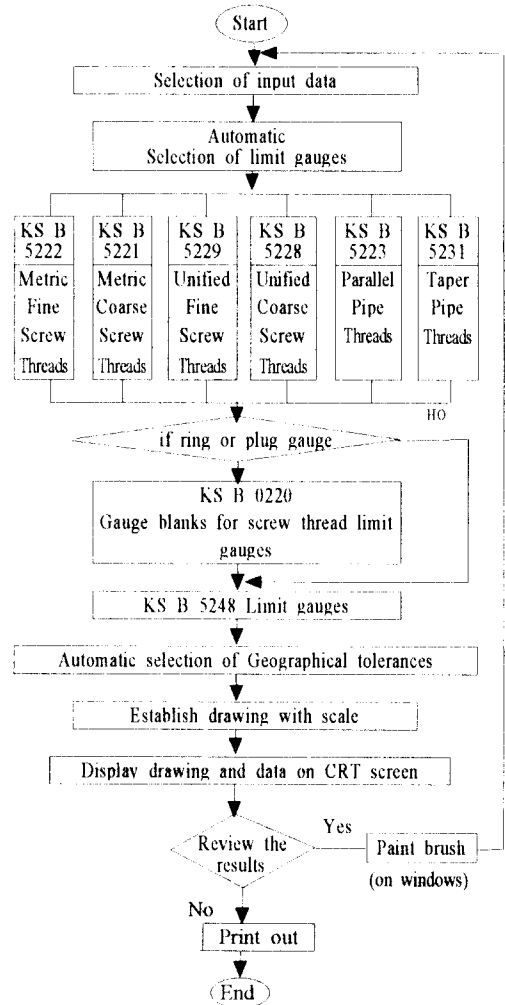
Start

Selection of input data

Automatic
Selection of limit gauges

KS B 5222
Metric Fine Screw Threads

KS B 5221
Metric Coarse Screw Threads

KS B 5229
Unified Fine Screw Threads

KS B 5228
Unified Coarse Screw Threads

KS B 5223
Parallel Pipe Threads

KS B 5231
Taper Pipe Threads

HO

if ring or plug gauge

KS B 0220
Gauge blanks for screw thread limit gauges

KS B 5248 Limit gauges

Automatic selection of Geographical tolerances

Establish drawing with scale

Display drawing and data on CRT screen

Review the results

Yes

Paint brush
(on windows)

No

Print out

End